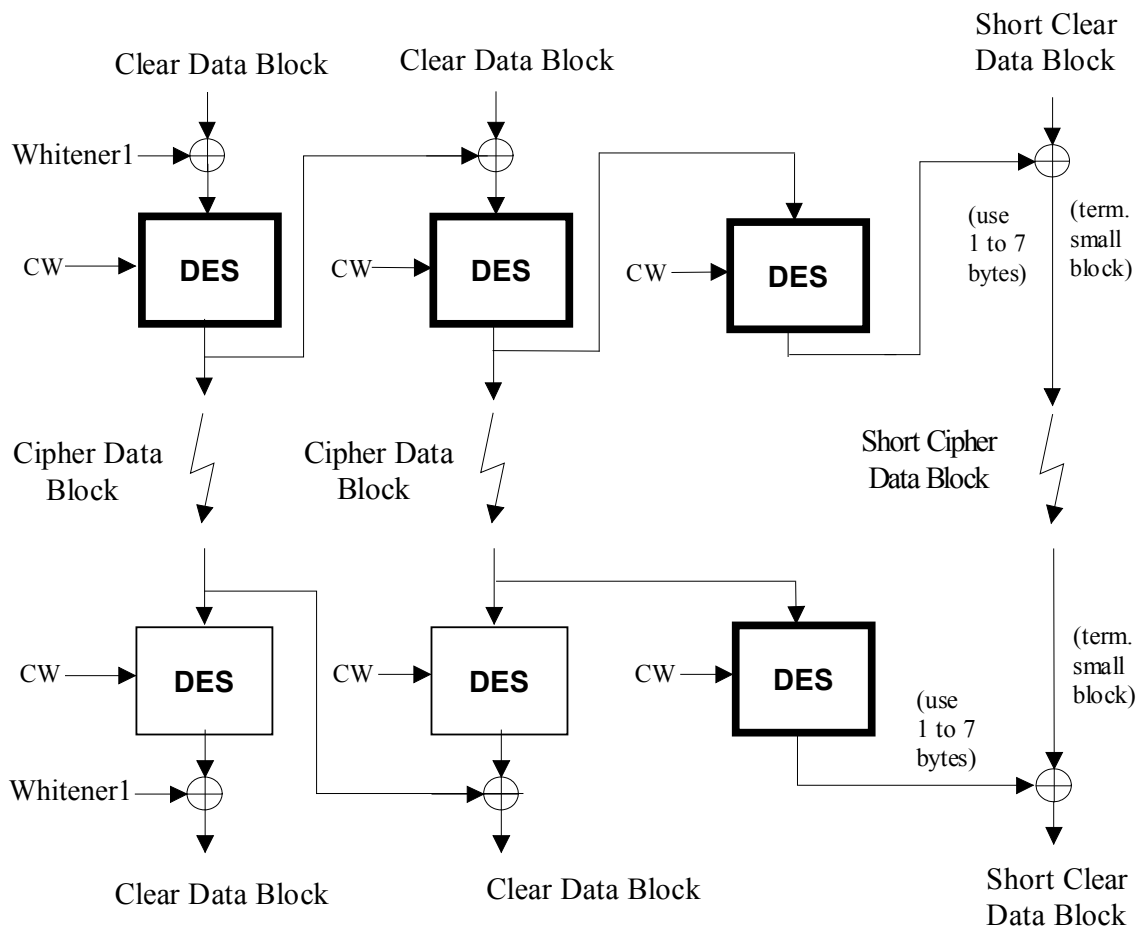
Clear Data Block

Clear Data Block

Short Clear Data Block

Whitener1

CW

DES

CW

DES

CW

DES

(use 1 to 7 bytes)

(term. small block)

Cipher Data Block

Cipher Data Block

Short Cipher Data Block

CW

DES

CW

DES

CW

DES

(term. small block)

(use 1 to 7 bytes)

Whitener1

Clear Data Block

Clear Data Block

Short Clear Data Block